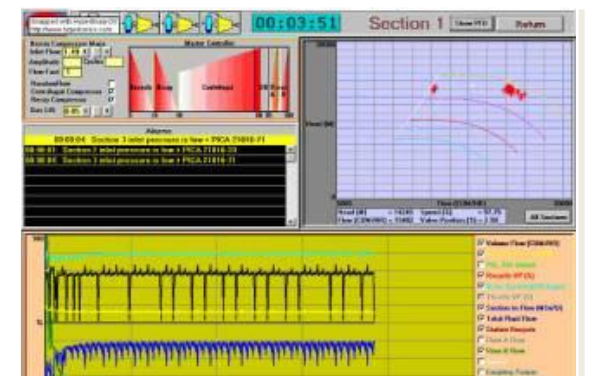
Snapped with HyperSnap-DX http://www.hyperionics.com

00:03:51

Section 1

Show PFD

Return

Master Controller

Recycle

Surge

Controlled

Alarms

00:03:04 Section 3 inlet pressure is low < PICA 21016-31

00:00:01 Section 3 inlet pressure is low < PICA 21016-33

00:00:00 Section 3 inlet pressure is low < PICA 21016-31

Head (M)

Flow (CUM/HR)

All Sections

Volume Flow (CUM/HR)

Recycle VP (%)

Total Fluid Flow

Stationary Recycle

Flow A Flow

Flow B Flow

Coupling Failure